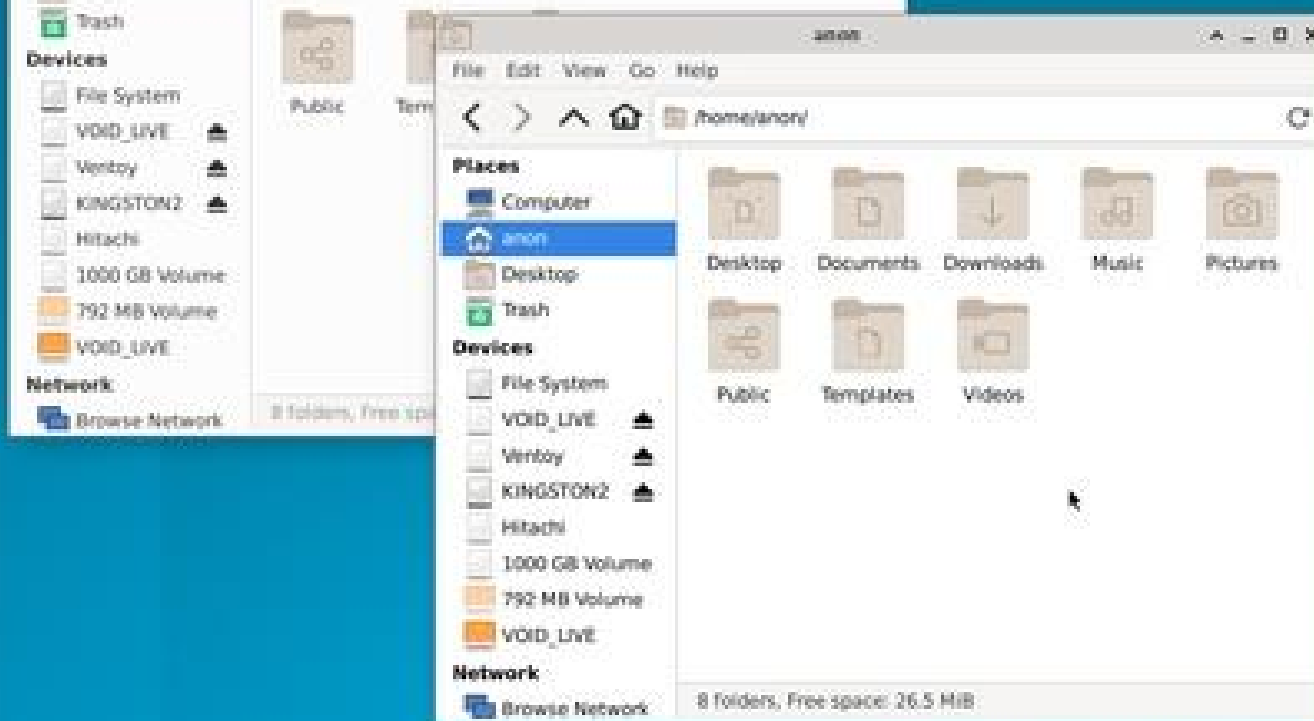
Trash
Devices
File System
VOID_LIVE
Ventoy
KINGSTON2
Hitachi
1000 GB Volume
792 MB Volume
VOID_LIVE
Network
Browse Network

Public
Tem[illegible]
8 folders, Free spa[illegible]

anon

File Edit View Go Help

/home/anon/

Places
Computer
anon
Desktop
Trash
Devices
File System
VOID_LIVE
Ventoy
KINGSTON2
Hitachi
1000 GB Volume
792 MB Volume
VOID_LIVE
Network
Browse Network

Desktop
Documents
Downloads
Music
Pictures
Public
Templates
Videos

8 folders, Free space: 26.5 MiB